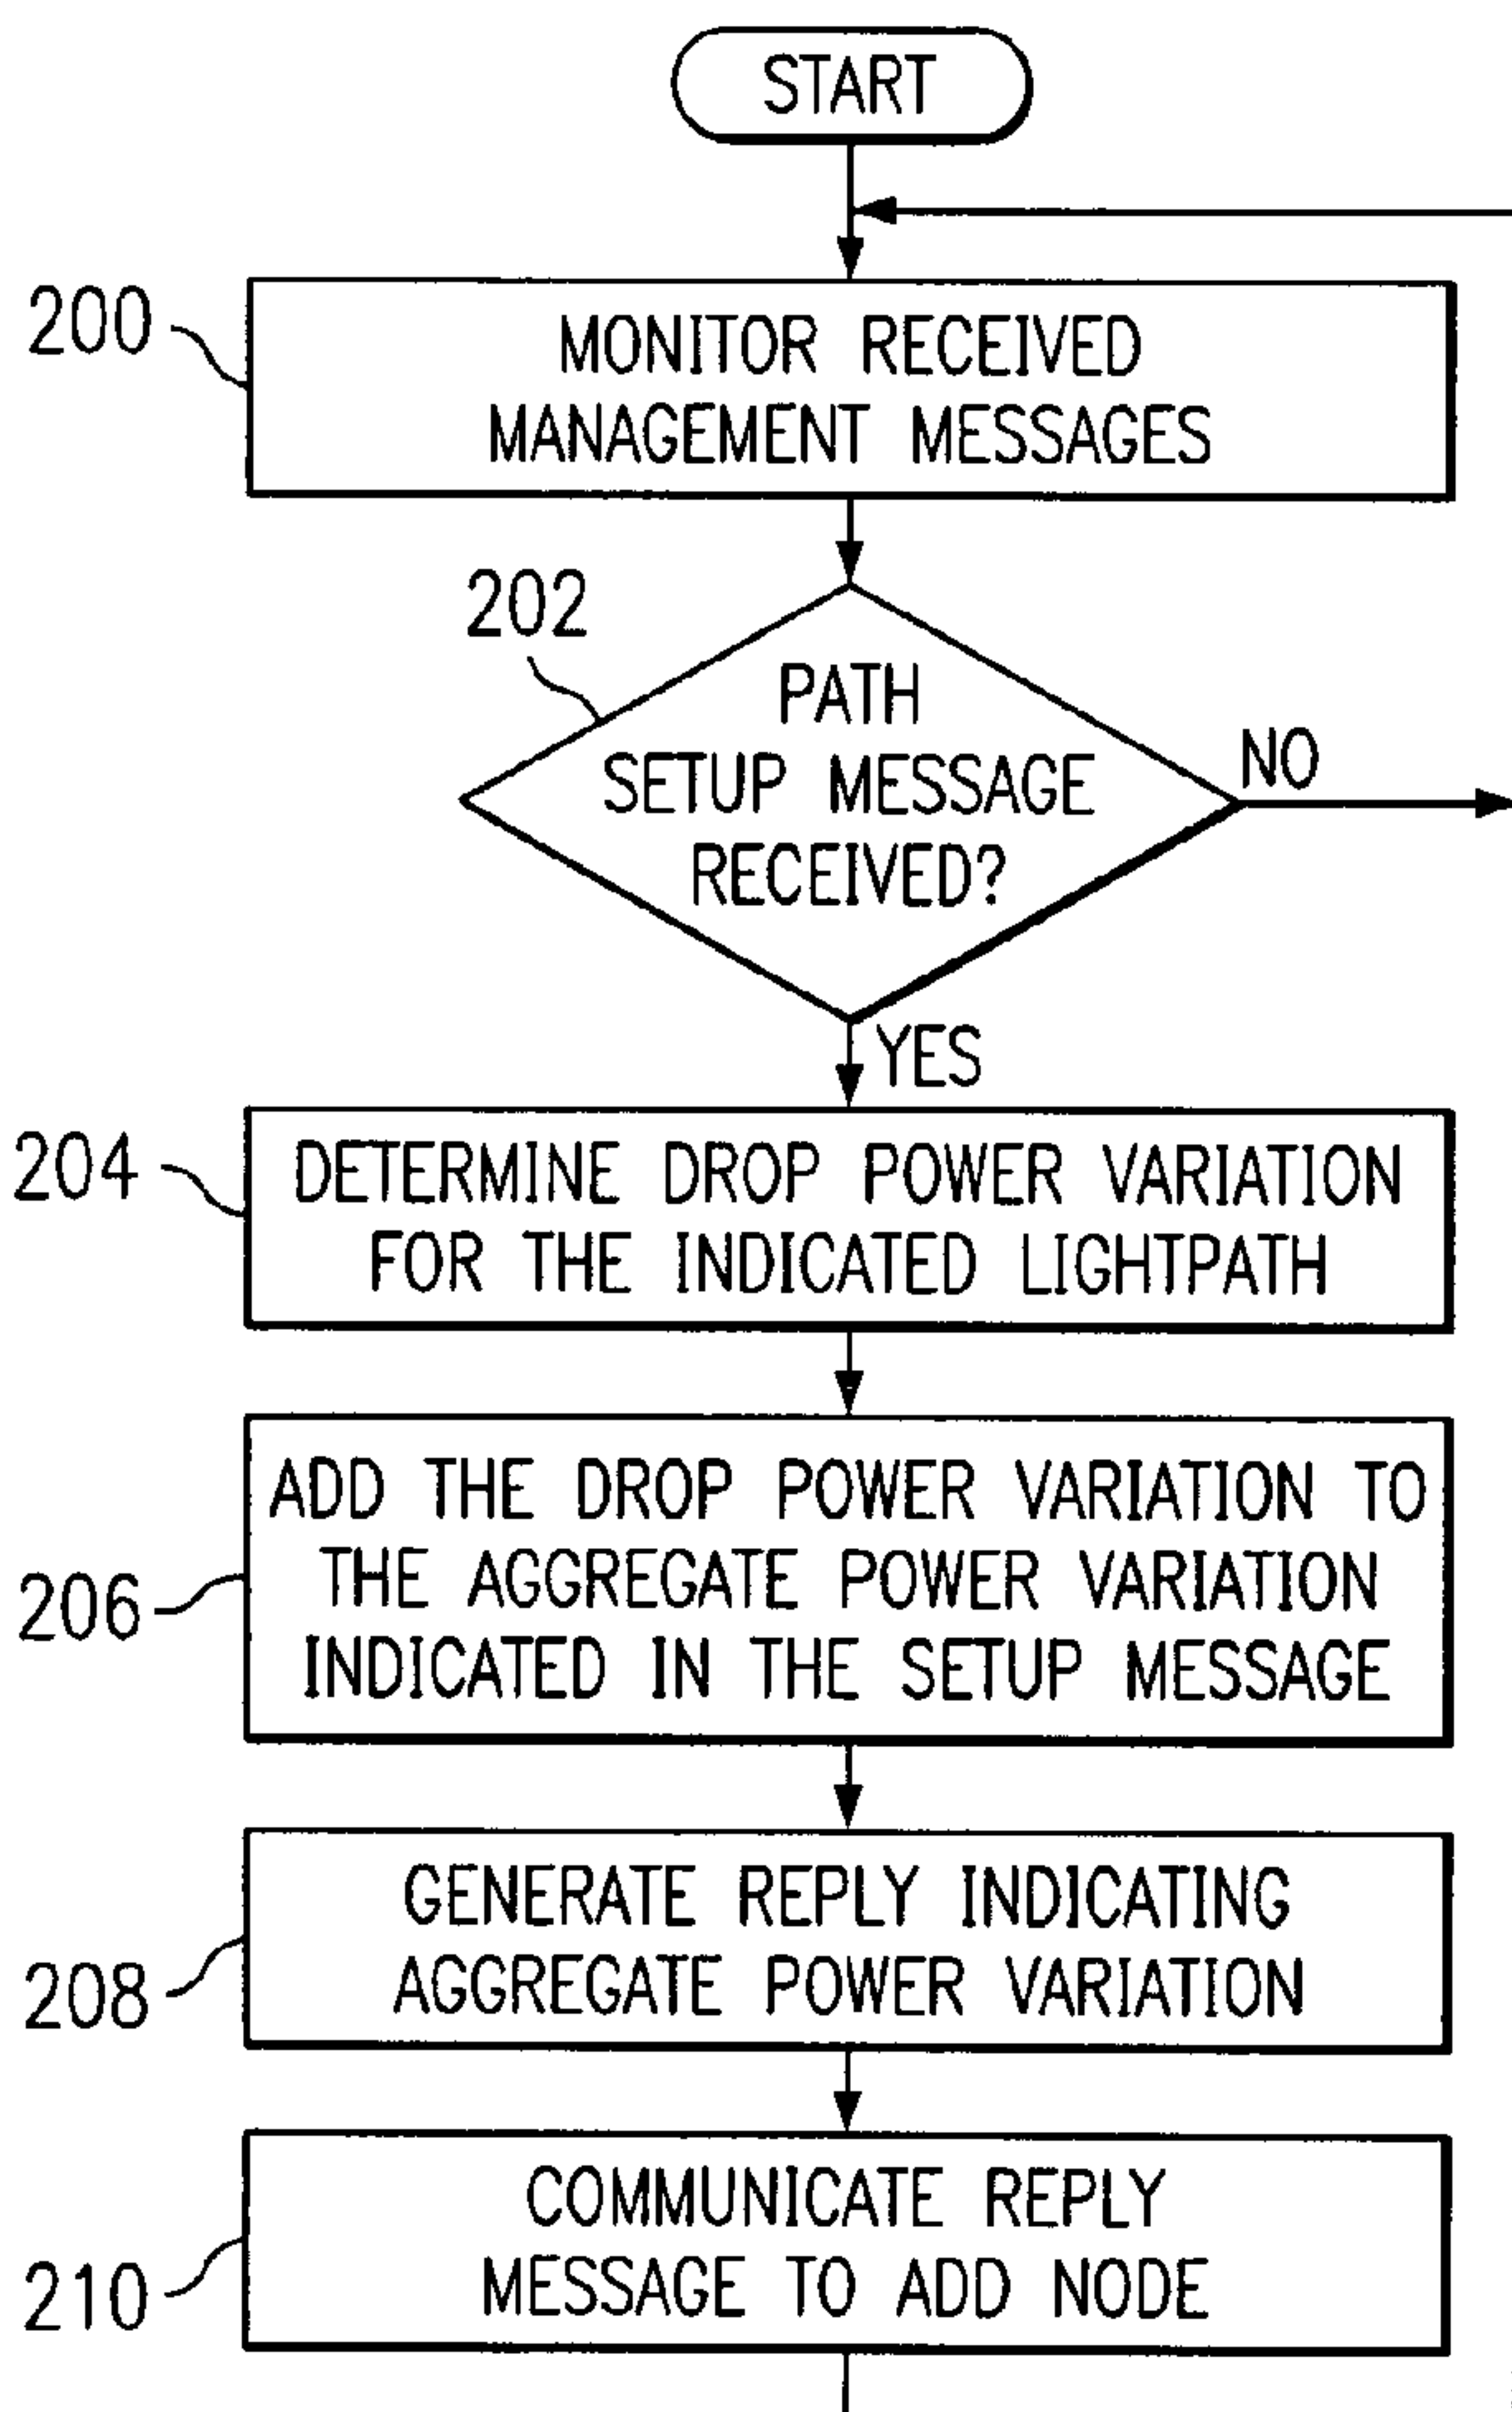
START

200 MONITOR RECEIVED MANAGEMENT MESSAGES

202 PATH SETUP MESSAGE RECEIVED?

NO

YES

204 DETERMINE DROP POWER VARIATION FOR THE INDICATED LIGHTPATH

206 ADD THE DROP POWER VARIATION TO THE AGGREGATE POWER VARIATION INDICATED IN THE SETUP MESSAGE

208 GENERATE REPLY INDICATING AGGREGATE POWER VARIATION

210 COMMUNICATE REPLY MESSAGE TO ADD NODE